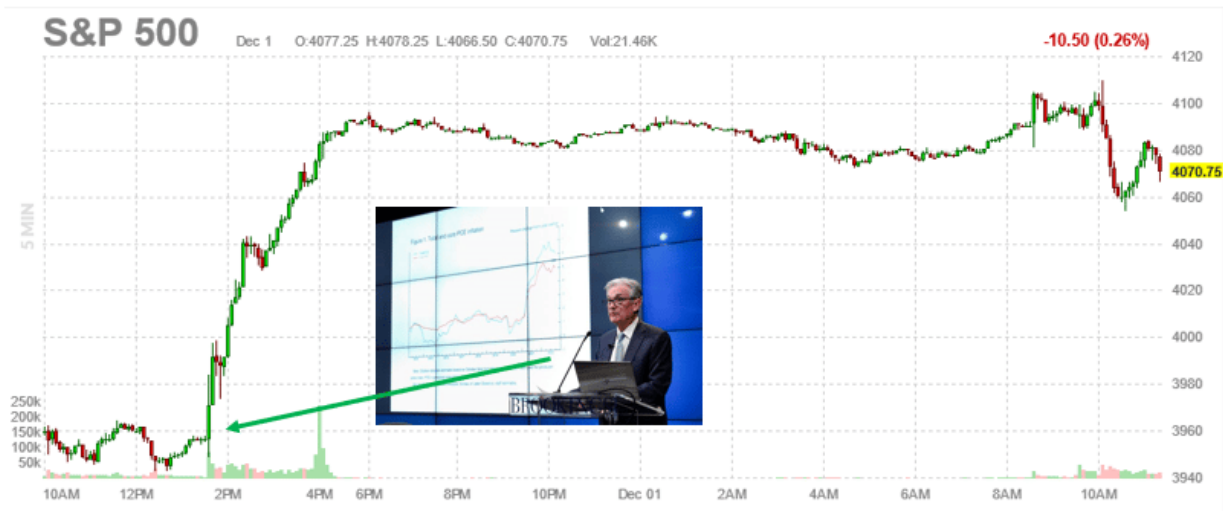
S&P 500 Dec 1 O:4077.25 H:4078.25 L:4066.50 C:4070.75 Vol:21.46K -10.50 (0.26%)

5 MIN

4120
4100
4080
4070.75
4060
4040
4020
4000
3980
3960
3940

250k
200k
150k
100k
50k

10AM 12PM 2PM 4PM 6PM 8PM 10PM Dec 01 2AM 4AM 6AM 8AM 10AM

Figure 1. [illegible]

BROOKINGS